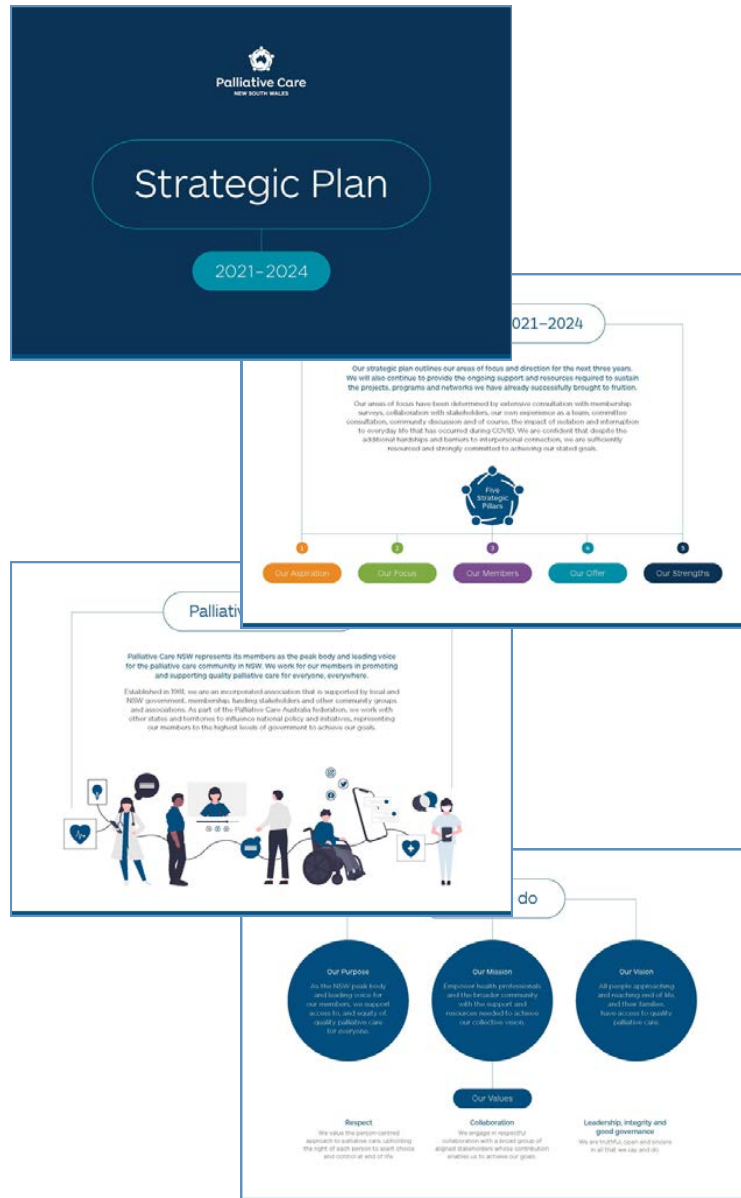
Palliative Care
NEW SOUTH WALES

Strategic Plan

2021–2024

2021–2024

Our strategic plan outlines our areas of focus and direction for the next three years. We will also continue to provide the ongoing support and resources required to sustain the projects, programs and networks we have already successfully brought to fruition.

Our areas of focus have been determined by extensive consultation with membership surveys, collaboration with stakeholders, our own experience as a team, committee consultation, community discussion and of course, the impact of isolation and information to everyday life that has occurred during COVID. We are confident that despite the additional hardships and barriers to interpersonal connection, we are sufficiently resourced and strongly committed to achieving our stated goals.

Five Strategic Pillars

1 Our Aspiration
2 Our Focus
3 Our Members
4 Our Offer
5 Our Strengths

Palliativ

Palliative Care NSW represents its members as the peak body and leading voice for the palliative care community in NSW. We work for our members in promoting and supporting quality palliative care for everyone, everywhere.

Established in 1981, we are an incorporated association that is supported by local and NSW government, membership, funding stakeholders and other community groups and associations. As part of the Palliative Care Australia federation, we work with other states and territories to influence national policy and initiatives, representing our members to the highest levels of government to achieve our goals.

do

Our Purpose
As the NSW peak body and leading voice for our members, we support access to, and equity of, quality palliative care for everyone.

Our Mission
Empower health professionals and the broader community with the support and resources needed to achieve our collective vision.

Our Vision
All people approaching and reaching end of life, and their families, have access to quality palliative care.

Our Values

Respect
We value the person centred approach to palliative care, upholding the right of each person to exert choice and control at end of life.

Collaboration
We engage in respectful collaboration with a broad group of aligned stakeholders whose contribution enables us to achieve our goals.

Leadership, integrity and good governance
We are truthful, open and sincere in all that we say and do.